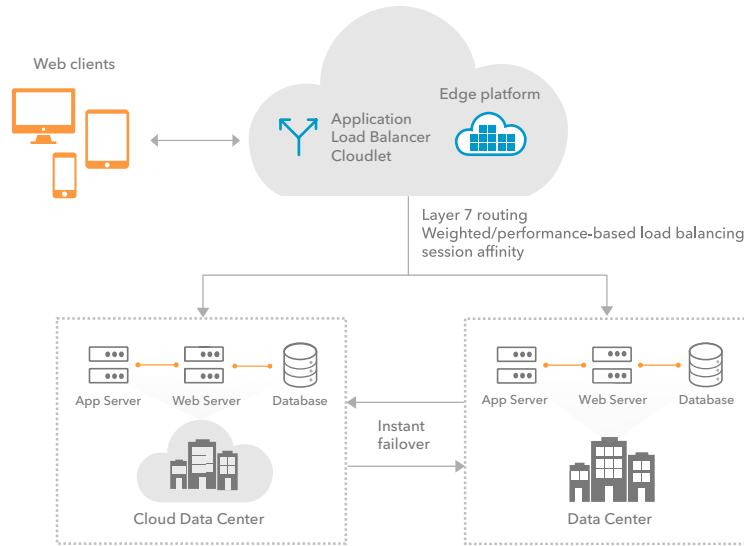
Web clients

Application Load Balancer Cloudlet

Edge platform

Layer 7 routing
Weighted/performance-based load balancing
session affinity

App Server
Web Server
Database

Cloud Data Center

Instant failover

App Server
Web Server
Database

Data Center